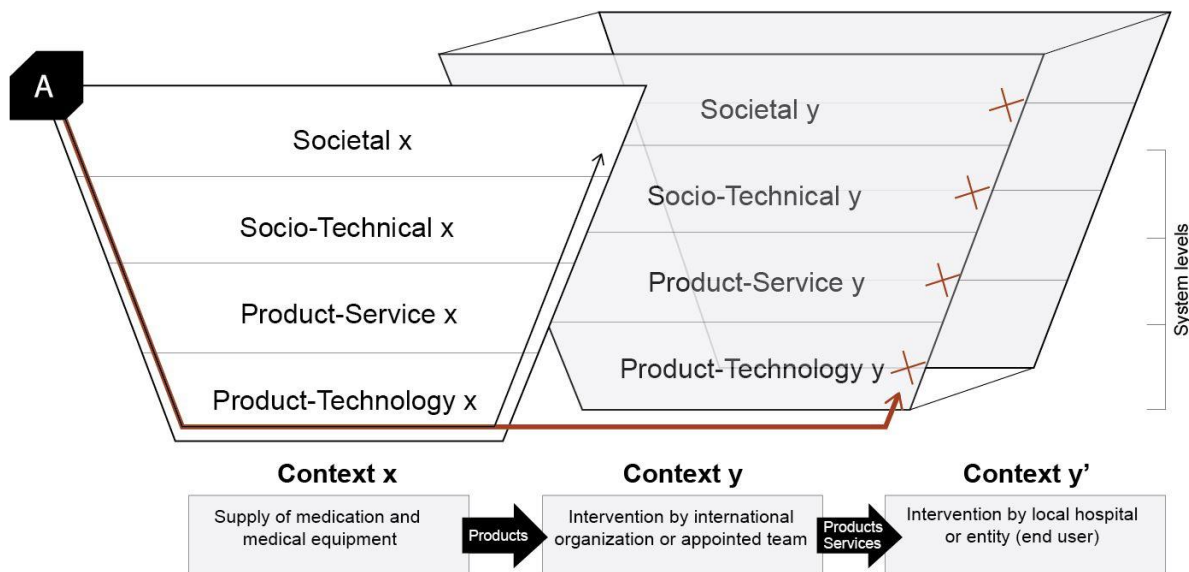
A

Societal x

Socio-Technical x

Product-Service x

Product-Technology x

Societal y

Socio-Technical y

Product-Service y

Product-Technology y

System levels

Context x

Supply of medication and medical equipment

Products

Context y

Intervention by international organization or appointed team

Products Services

Context y'

Intervention by local hospital or entity (end user)